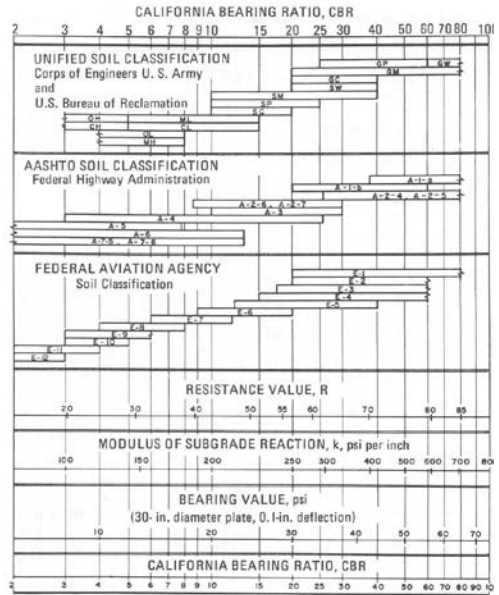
CALIFORNIA BEARING RATIO, CBR

2 3 4 5 6 7 8 9 10 15 20 25 30 40 50 60 70 80 100

UNIFIED SOIL CLASSIFICATION
Corps of Engineers U. S. Army
and
U.S. Bureau of Reclamation

GP GW
GM
GC
SW
SM
SP
SC
OH MH
CH ML
OL CL
MH

AASHTO SOIL CLASSIFICATION
Federal Highway Administration

A-1-a
A-1-b
A-2-4 A-2-5
A-2-6, A-2-7
A-3
A-4
A-5
A-6
A-7-5, A-7-6

FEDERAL AVIATION AGENCY
Soil Classification

E-1
E-2
E-3
E-4
E-5
E-6
E-7
E-8
E-9
E-10
E-11
E-12

RESISTANCE VALUE, R

20 30 40 50 55 60 70 80 85

MODULUS OF SUBGRADE REACTION, k, psi per inch

100 150 200 250 300 400 500 600 700 800

BEARING VALUE, psi
(30- in. diameter plate, 0.1-in. deflection)

10 20 30 40 50 60 70

CALIFORNIA BEARING RATIO, CBR

2 3 4 5 6 7 8 9 10 15 20 25 30 40 50 60 70 80 90 100